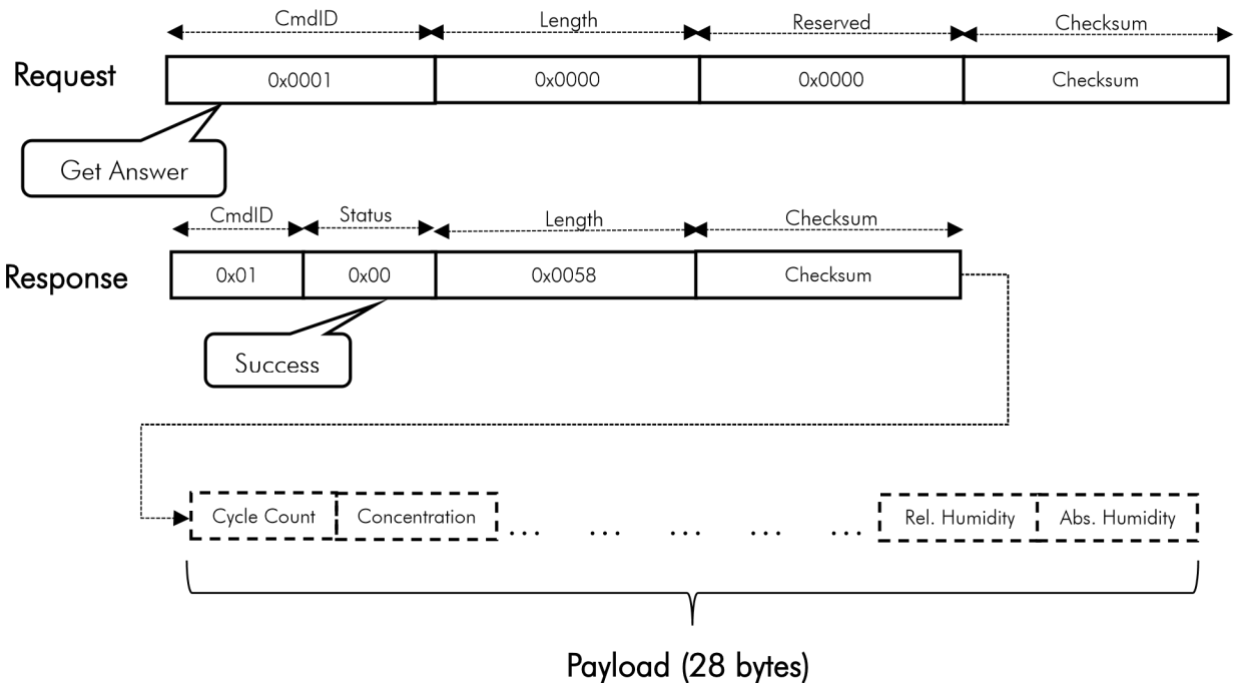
CmdID

Length

Reserved

Checksum

Request

0x0001

0x0000

0x0000

Checksum

Get Answer

CmdID

Status

Length

Checksum

Response

0x01

0x00

0x0058

Checksum

Success

Cycle Count

Concentration

… … … … …

Rel. Humidity

Abs. Humidity

Payload (28 bytes)